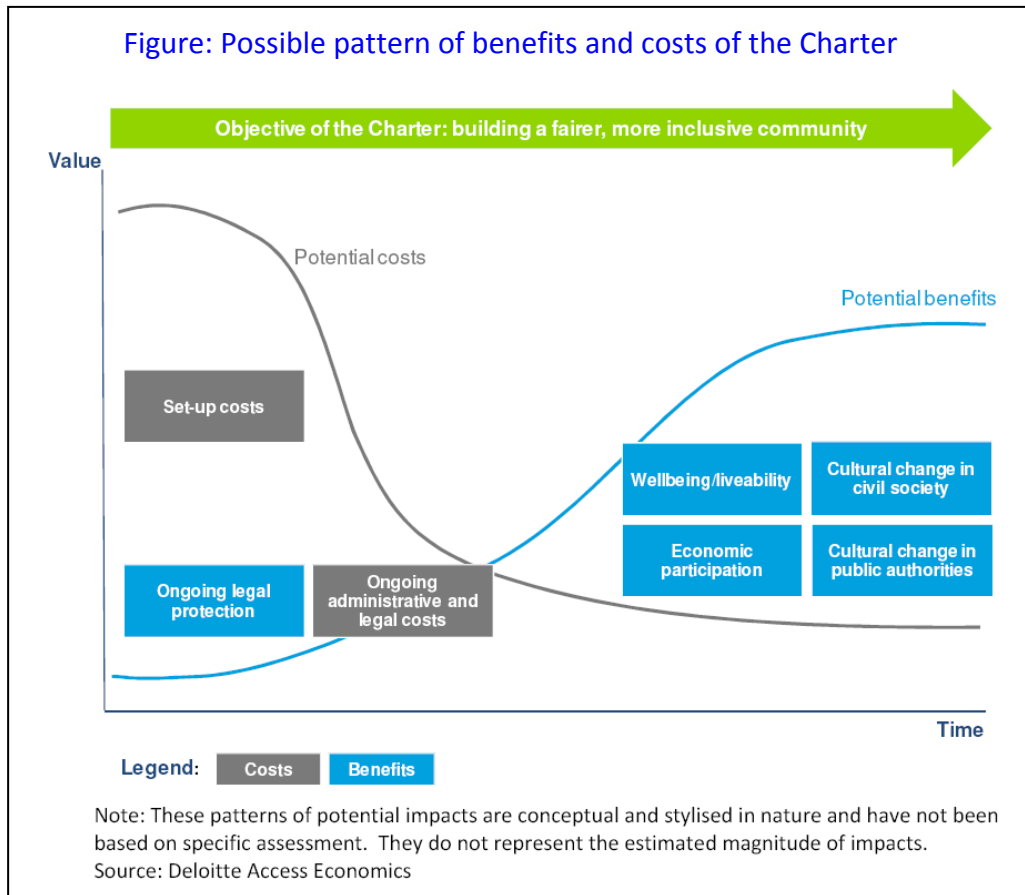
Figure: Possible pattern of benefits and costs of the Charter

Objective of the Charter: building a fairer, more inclusive community

Value

Potential costs

Potential benefits

Set-up costs

Wellbeing/liveability

Cultural change in civil society

Economic participation

Cultural change in public authorities

Ongoing legal protection

Ongoing administrative and legal costs

Time

Legend: Costs Benefits

Note: These patterns of potential impacts are conceptual and stylised in nature and have not been based on specific assessment. They do not represent the estimated magnitude of impacts.
Source: Deloitte Access Economics